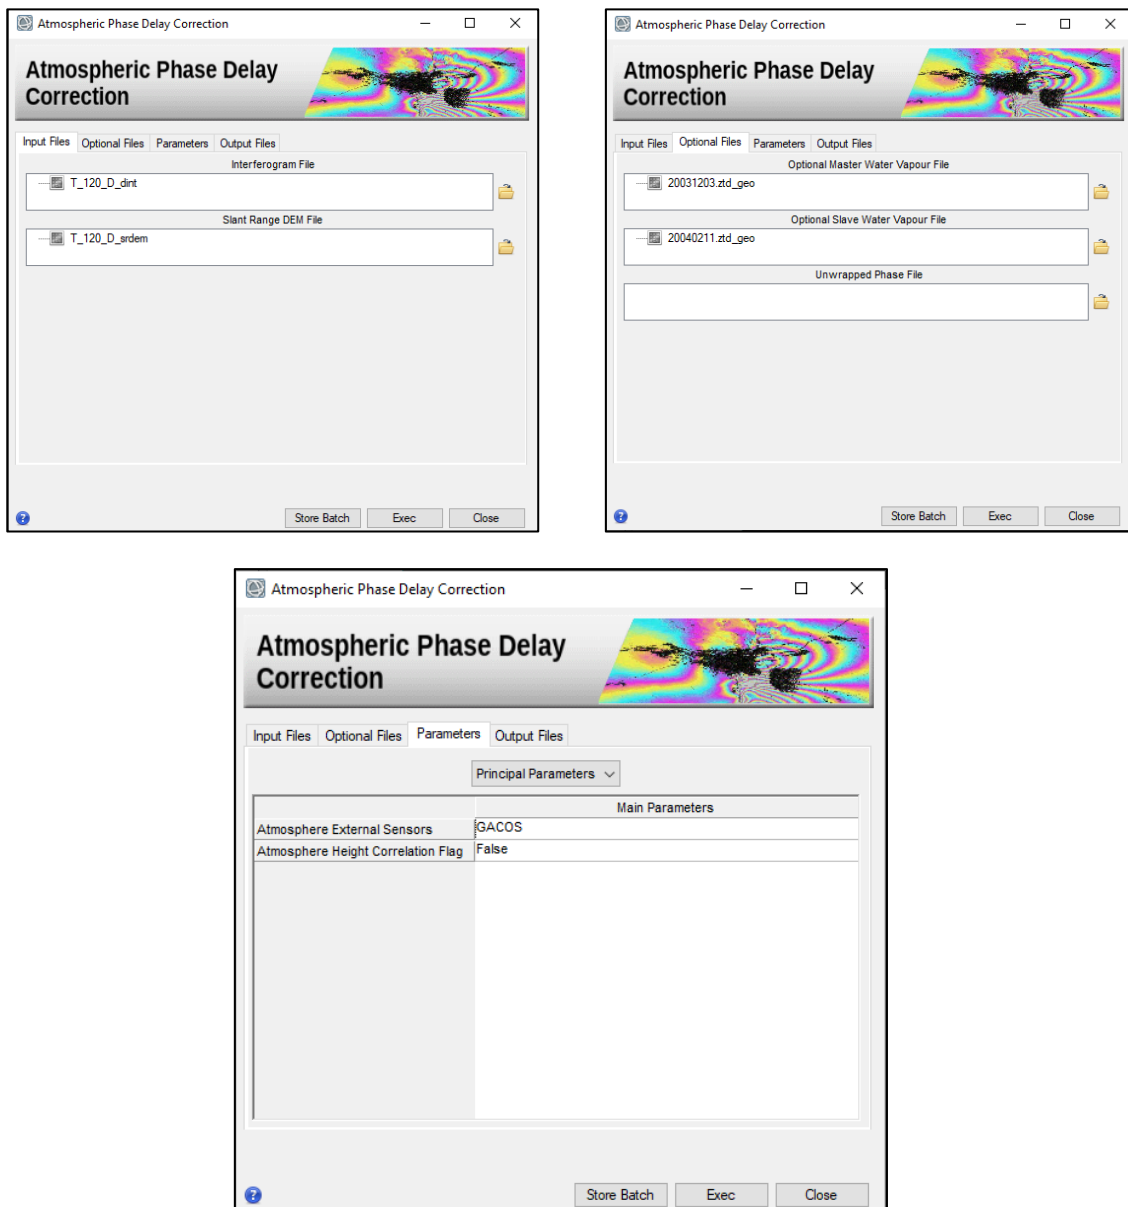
Atmospheric Phase Delay Correction

Atmospheric Phase Delay Correction

Input Files | Optional Files | Parameters | Output Files

Interferogram File

T_120_D_dint

Slant Range DEM File

T_120_D_srdem

Store Batch | Exec | Close

Atmospheric Phase Delay Correction

Atmospheric Phase Delay Correction

Input Files | Optional Files | Parameters | Output Files

Optional Master Water Vapour File

20031203.ztd_geo

Optional Slave Water Vapour File

20040211.ztd_geo

Unwrapped Phase File

Store Batch | Exec | Close

Atmospheric Phase Delay Correction

Atmospheric Phase Delay Correction

Input Files | Optional Files | Parameters | Output Files

Principal Parameters

| | Main Parameters |
|---|---|
| Atmosphere External Sensors | GACOS |
| Atmosphere Height Correlation Flag | False |

Store Batch | Exec | Close